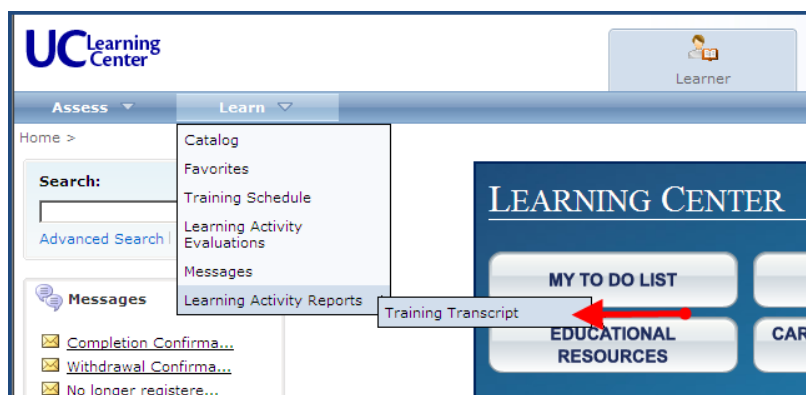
UC Learning Center

Learner

Assess
Learn

Home >

Catalog
Favorites
Training Schedule
Learning Activity Evaluations
Messages
Learning Activity Reports
Training Transcript

Search:
Advanced Search |

Messages
Completion Confirma...
Withdrawal Confirma...
No longer registere...

LEARNING CENTER

MY TO DO LIST
EDUCATIONAL RESOURCES
CAR